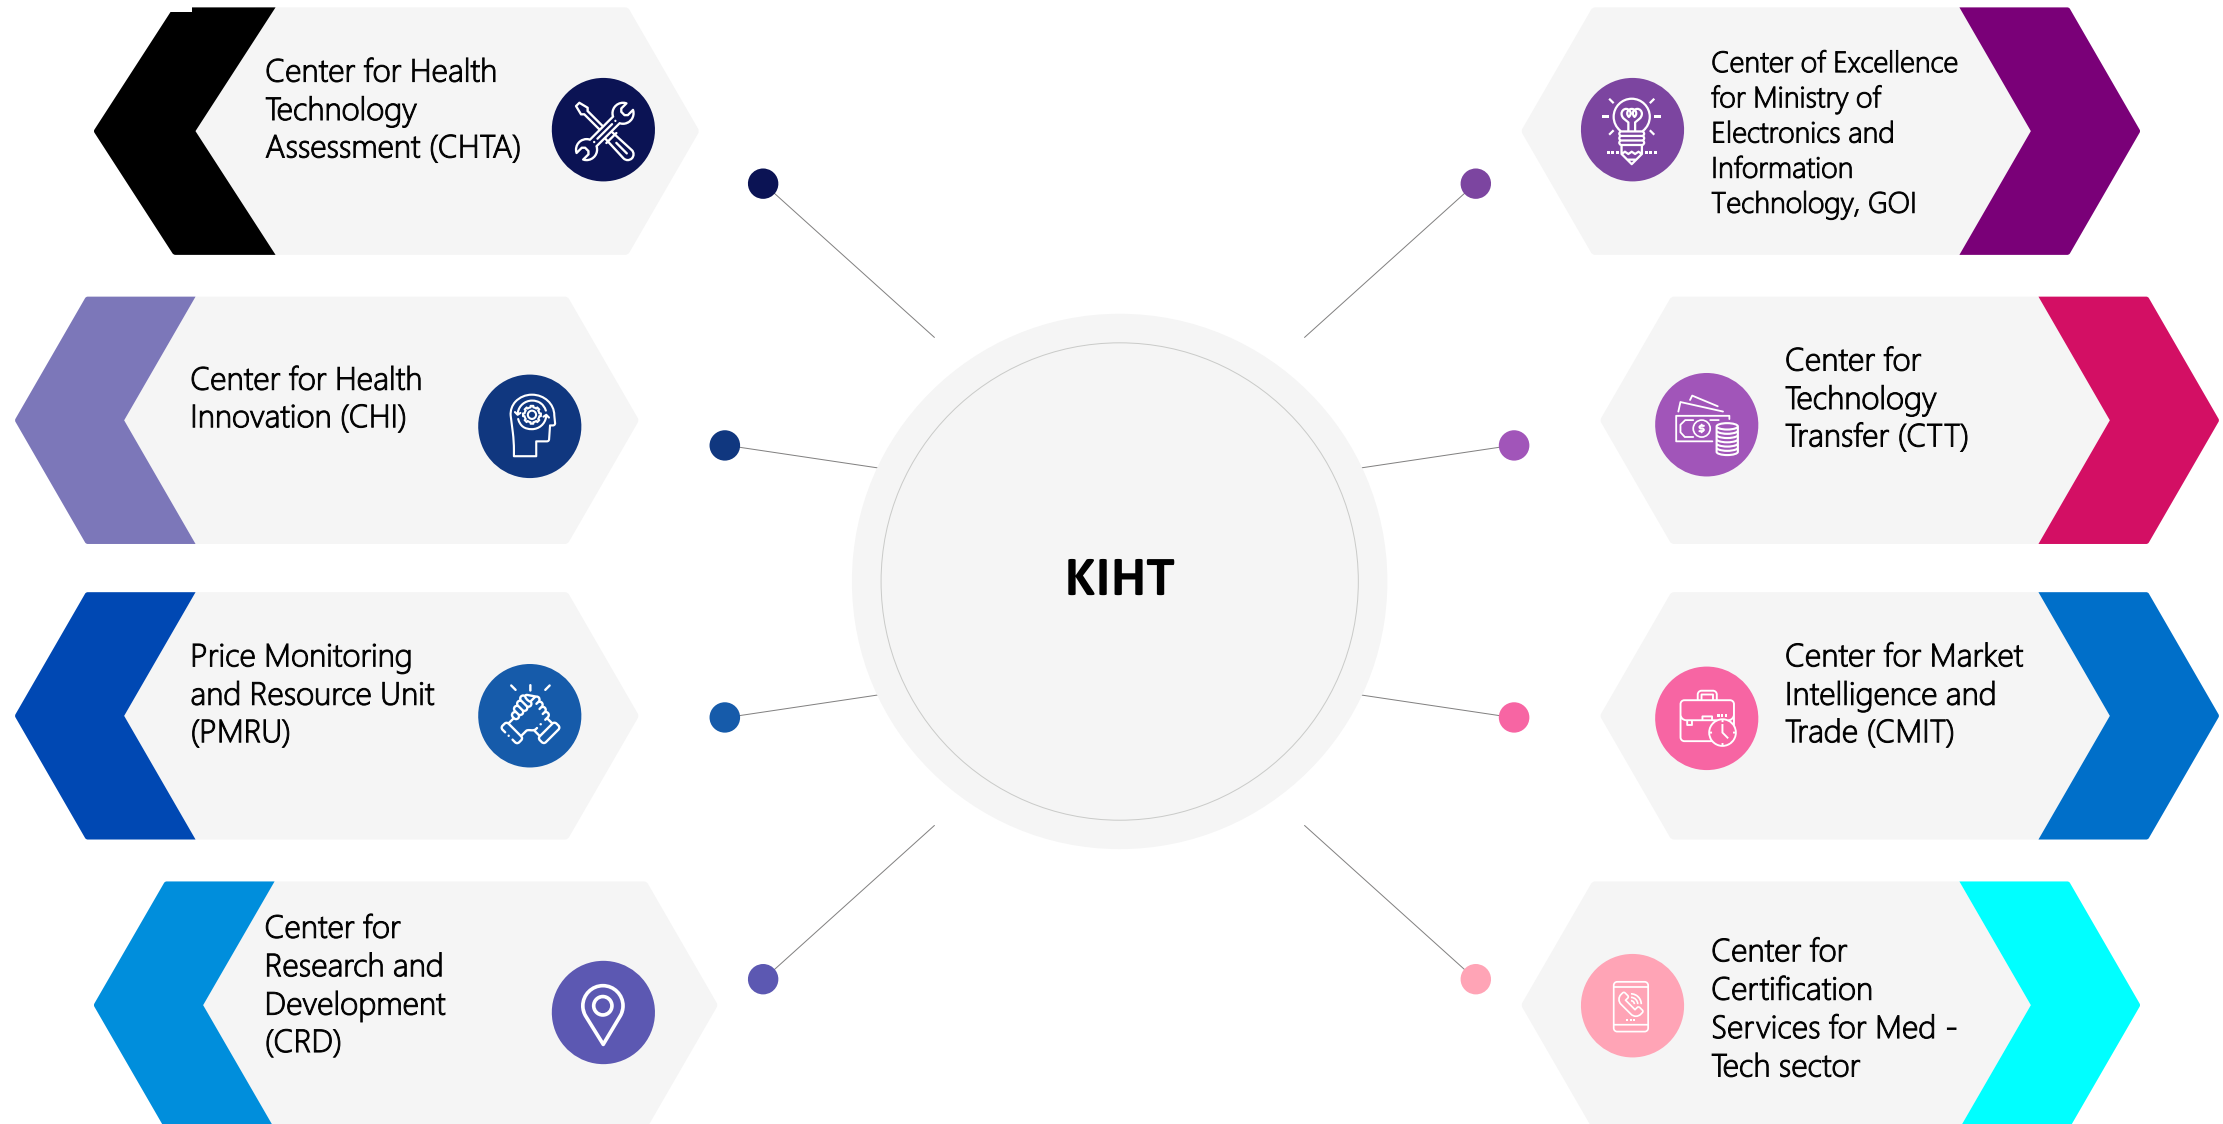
Center for Health Technology Assessment (CHTA)

Center for Health Innovation (CHI)

Price Monitoring and Resource Unit (PMRU)

Center for Research and Development (CRD)

KIHT

Center of Excellence for Ministry of Electronics and Information Technology, GOI

Center for Technology Transfer (CTT)

Center for Market Intelligence and Trade (CMIT)

Center for Certification Services for Med - Tech sector